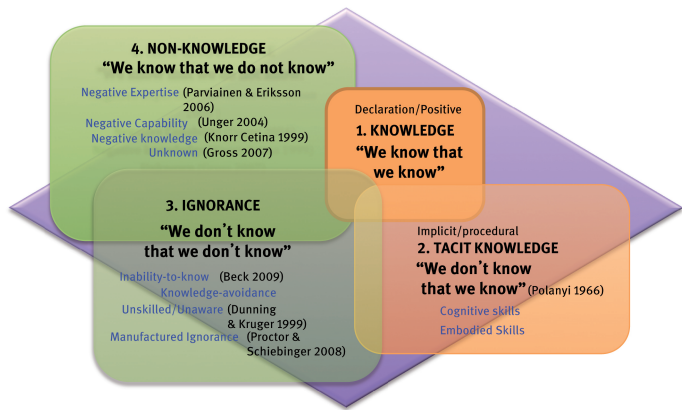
4. NON-KNOWLEDGE
"We know that we do not know"

Negative Expertise (Parviainen & Eriksson 2006)
Negative Capability (Unger 2004)
Negative knowledge (Knorr Cetina 1999)
Unknown (Gross 2007)

Declaration/Positive
1. KNOWLEDGE
"We know that we know"

3. IGNORANCE
"We don't know that we don't know"

Inability-to-know (Beck 2009)
Knowledge-avoidance
Unskilled/Unaware (Dunning & Kruger 1999)
Manufactured Ignorance (Proctor & Schiebinger 2008)

Implicit/procedural
2. TACIT KNOWLEDGE
"We don't know that we know" (Polanyi 1966)
Cognitive skills
Embodied Skills